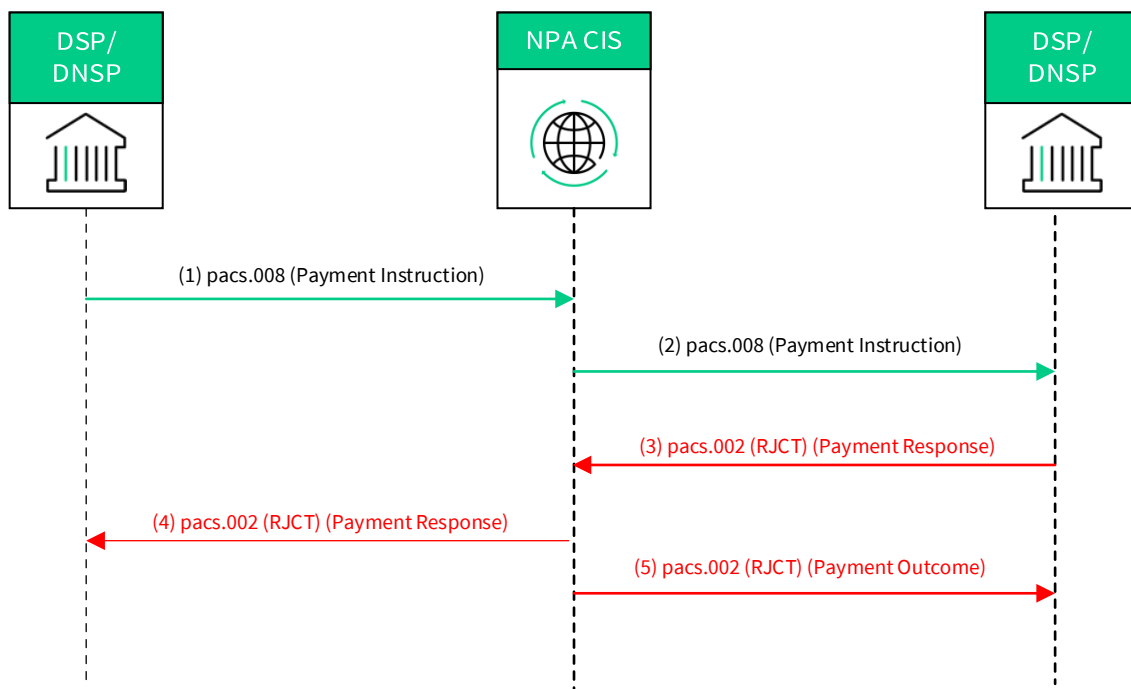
DSP/ DNSP

NPA CIS

DSP/ DNSP

(1) pacs.008 (Payment Instruction)

(2) pacs.008 (Payment Instruction)

(3) pacs.002 (RJCT) (Payment Response)

(4) pacs.002 (RJCT) (Payment Response)

(5) pacs.002 (RJCT) (Payment Outcome)